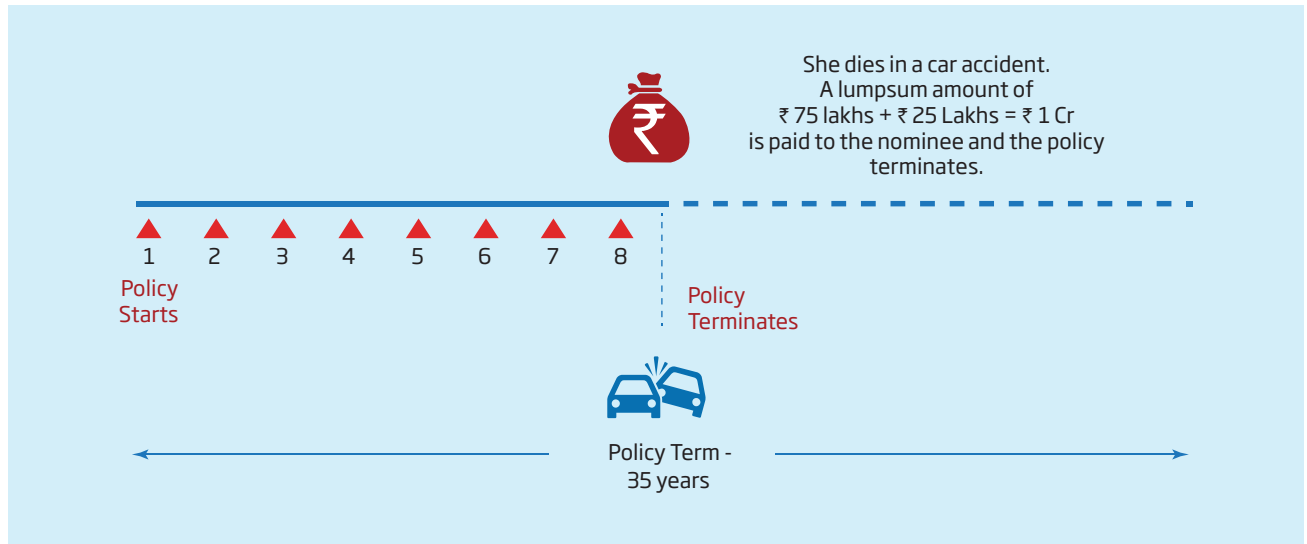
₹

She dies in a car accident. A lumpsum amount of ₹ 75 lakhs + ₹ 25 Lakhs = ₹ 1 Cr is paid to the nominee and the policy terminates.

1 2 3 4 5 6 7 8

Policy Starts

Policy Terminates

Policy Term - 35 years